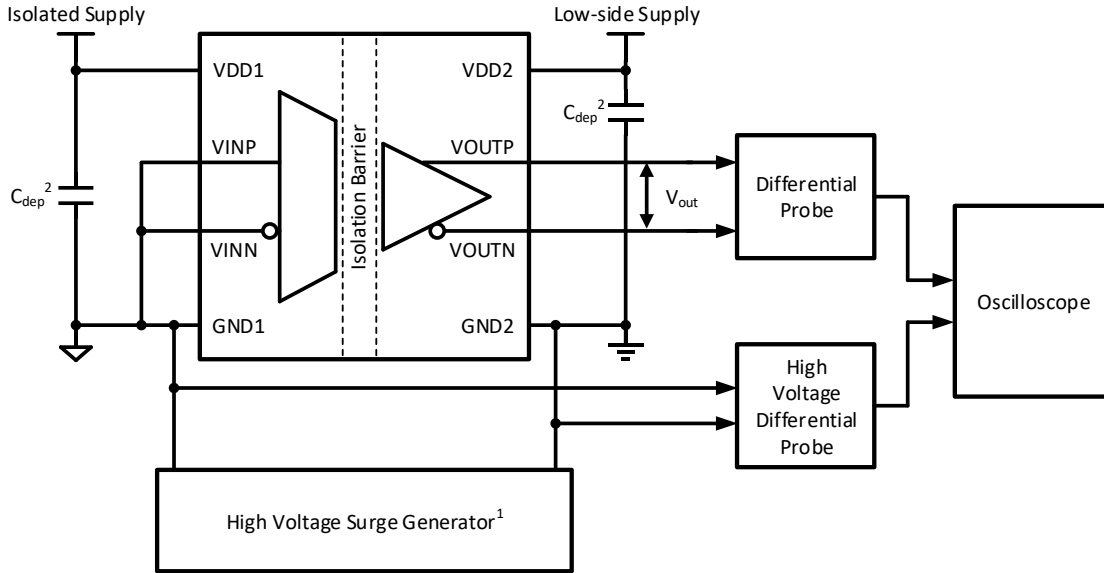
Isolated Supply

Low-side Supply

VDD1

VDD2

$C_{dep}^{2}$

VINP

VOUTP

$C_{dep}^{2}$

Isolation Barrier

$V_{out}$

Differential Probe

VINN

VOUTN

GND1

GND2

Oscilloscope

High Voltage Differential Probe

High Voltage Surge Generator$^{1}$